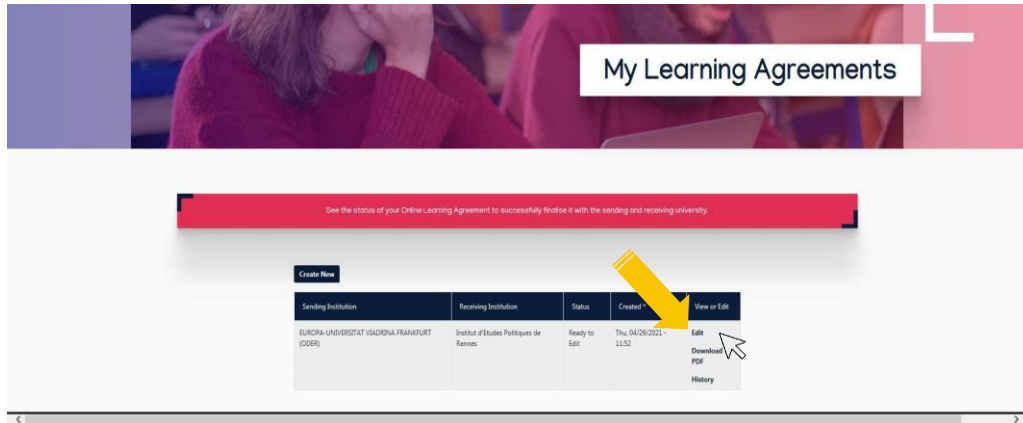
My Learning Agreements

See the status of your Online Learning Agreement to successfully finalise it with the sending and receiving university.

Create New

| Sending Institution | Receiving Institution | Status | Created | View or Edit |
|---|---|---|---|---|
| EUROPA-UNIVERSITAT VIADRINA FRANKFURT (ODER) | Institut d'Etudes Politiques de Rennes | Ready to Edit | Thu, 04/29/2021 - 11:52 | Edit Download PDF History |